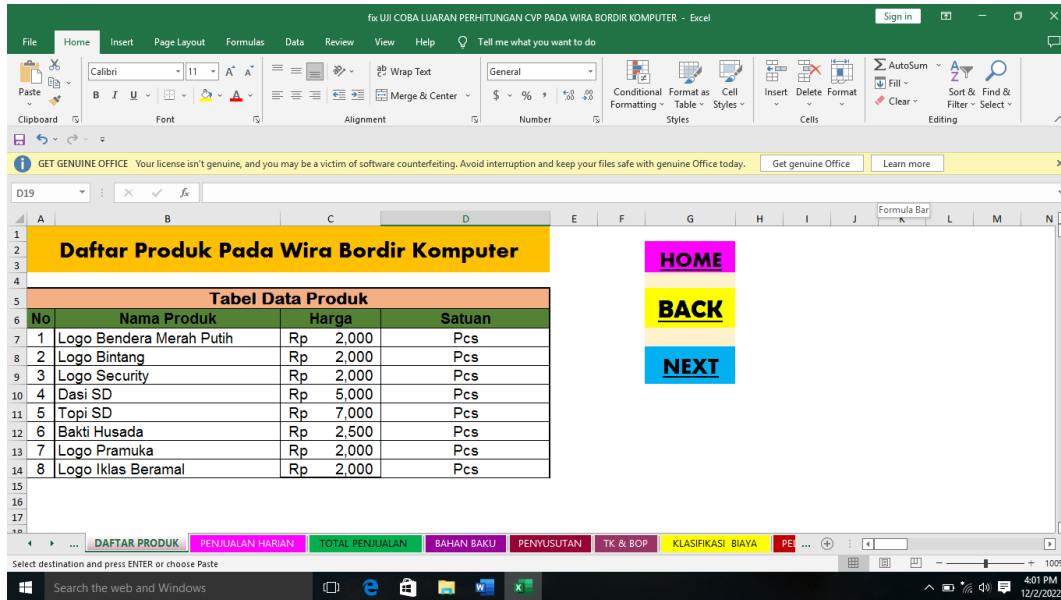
fix UJI COBA LUARAN PERHITUNGAN CVP PADA WIRA BORDIR KOMPUTER - Excel

Sign in

File Home Insert Page Layout Formulas Data Review View Help Tell me what you want to do

Paste Calibri 11 A A Wrap Text General AutoSum Fill Clear Sort & Filter Find & Select

B I U Merge & Center $ % , Conditional Formatting Format as Table Cell Styles Insert Delete Format

Clipboard Font Alignment Number Styles Cells Editing

GET GENUINE OFFICE Your license isn't genuine, and you may be a victim of software counterfeiting. Avoid interruption and keep your files safe with genuine Office today. Get genuine Office Learn more

D19 fx

Formula Bar

A B C D E F G H I J K L M N

Daftar Produk Pada Wira Bordir Komputer

HOME

BACK

NEXT

| Tabel Data Produk | | | |
|---|---|---|---|
| No | Nama Produk | Harga | Satuan |
| 1 | Logo Bendera Merah Putih | Rp 2,000 | Pcs |
| 2 | Logo Bintang | Rp 2,000 | Pcs |
| 3 | Logo Security | Rp 2,000 | Pcs |
| 4 | Dasi SD | Rp 5,000 | Pcs |
| 5 | Topi SD | Rp 7,000 | Pcs |
| 6 | Bakti Husada | Rp 2,500 | Pcs |
| 7 | Logo Pramuka | Rp 2,000 | Pcs |
| 8 | Logo Iklas Beramal | Rp 2,000 | Pcs |

... DAFTAR PRODUK PENJUALAN HARIAN TOTAL PENJUALAN BAHAN BAKU PENYUSUTAN TK & BOP KLASIFIKASI BIAYA PE ...

Select destination and press ENTER or choose Paste

100%

Search the web and Windows

4:01 PM
12/2/2022